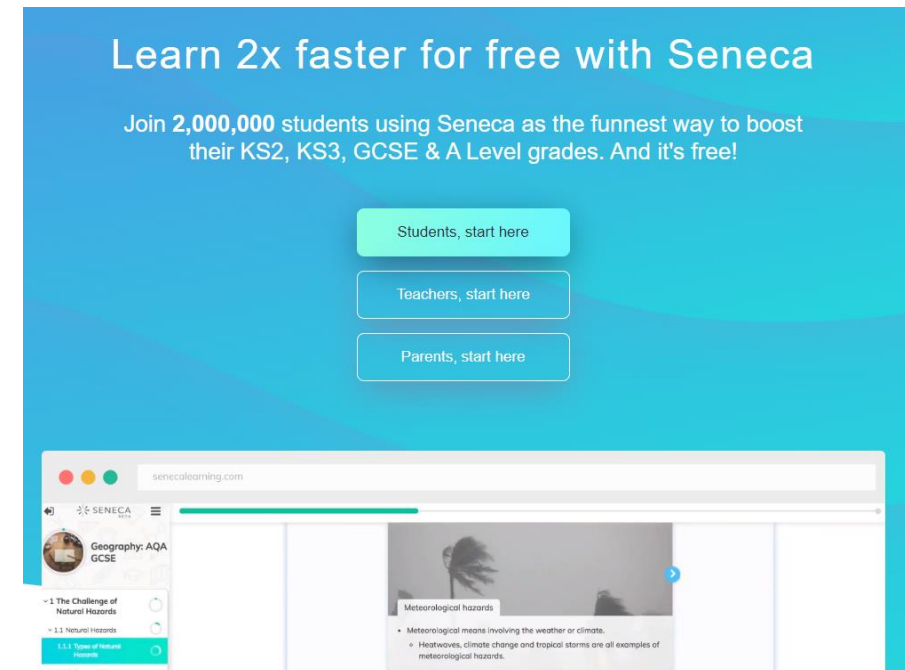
Learn 2x faster for free with Seneca

Join **2,000,000** students using Seneca as the funnest way to boost their KS2, KS3, GCSE & A Level grades. And it's free!

Students, start here

Teachers, start here

Parents, start here

senecalearning.com

SENECA BETA

Geography: AQA GCSE

1 The Challenge of Natural Hazards

1.1 Natural Hazards

1.1.1 Types of Natural Hazards

Meteorological hazards

- Meteorological means involving the weather or climate.
  - Heatwaves, climate change and tropical storms are all examples of meteorological hazards.